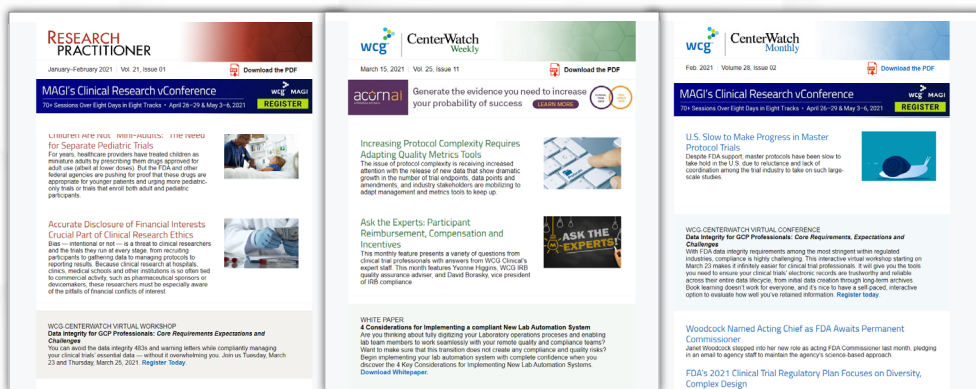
RESEARCH PRACTITIONER

January–February 2021 | Vol. 21, Issue 01

Download the PDF

MAGI's Clinical Research vConference
70+ Sessions Over Eight Days in Eight Tracks • April 26–29 & May 3–6, 2021
WCG MAGI
REGISTER

Children Are Not "Mini-Adults": The Need for Separate Pediatric Trials
For years, healthcare providers have treated children as miniature adults by prescribing them drugs approved for adult use (albeit at lower doses). But the FDA and other federal agencies are pushing for proof that these drugs are appropriate for younger patients and urging more pediatric-only trials or trials that enroll both adult and pediatric participants.

Accurate Disclosure of Financial Interests Crucial Part of Clinical Research Ethics
Bias — intentional or not — is a threat to clinical researchers and the trials they run at every stage, from recruiting participants to gathering data to managing protocols to reporting results. Because clinical research at hospitals, clinics, medical schools and other institutions is so often tied to commercial activity, such as pharmaceutical sponsors or devicemakers, these researchers must be especially aware of the pitfalls of financial conflicts of interest.

WCG-CENTERWATCH VIRTUAL WORKSHOP
Data Integrity for GCP Professionals: Core Requirements Expectations and Challenges
You can avoid the data integrity 483s and warning letters while compliantly managing your clinical trials' essential data — without it overwhelming you. Join us Tuesday, March 23 and Thursday, March 25, 2021. Register Today.

wcg CenterWatch Weekly

March 15, 2021 | Vol. 25, Issue 11

Download the PDF

acornai
Generate the evidence you need to increase your probability of success
LEARN MORE

Increasing Protocol Complexity Requires Adapting Quality Metrics Tools
The issue of protocol complexity is receiving increased attention with the release of new data that show dramatic growth in the number of trial endpoints, data points and amendments, and industry stakeholders are mobilizing to adapt management and metrics tools to keep up.

Ask the Experts: Participant Reimbursement, Compensation and Incentives
This monthly feature presents a variety of questions from clinical trial professionals with answers from WCG Clinical's expert staff. This month features Yvonne Higgins, WCG IRB quality assurance adviser, and David Borasky, vice president of IRB compliance.

ASK THE EXPERTS

WHITE PAPER
4 Considerations for Implementing a compliant New Lab Automation System
Are you thinking about fully digitizing your Laboratory operations process and enabling lab team members to work seamlessly with your remote quality and compliance teams? Want to make sure that this transition does not create any compliance and quality risks? Begin implementing your lab automation system with complete confidence when you discover the 4 Key Considerations for Implementing New Lab Automation Systems. Download Whitepaper.

wcg CenterWatch Monthly

Feb. 2021 | Volume 28, Issue 02

Download the PDF

MAGI's Clinical Research vConference
70+ Sessions Over Eight Days in Eight Tracks • April 26–29 & May 3–6, 2021
WCG MAGI
REGISTER

U.S. Slow to Make Progress in Master Protocol Trials
Despite FDA support, master protocols have been slow to take hold in the U.S. due to reluctance and lack of coordination among the trial industry to take on such large-scale studies.

WCG-CENTERWATCH VIRTUAL CONFERENCE
Data Integrity for GCP Professionals: Core Requirements, Expectations and Challenges
With FDA data integrity requirements among the most stringent within regulated industries, compliance is highly challenging. This interactive virtual workshop starting on March 23 makes it infinitely easier for clinical trial professionals. It will give you the tools you need to ensure your clinical trials' electronic records are trustworthy and reliable across their entire data lifecycle, from initial data creation through long-term archives. Book learning doesn't work for everyone, and it's nice to have a self-paced, interactive option to evaluate how well you've retained information. Register today.

Woodcock Named Acting Chief as FDA Awaits Permanent Commissioner
Janet Woodcock stepped into her new role as acting FDA Commissioner last month, pledging in an email to agency staff to maintain the agency's science-based approach.

FDA's 2021 Clinical Trial Regulatory Plan Focuses on Diversity, Complex Design